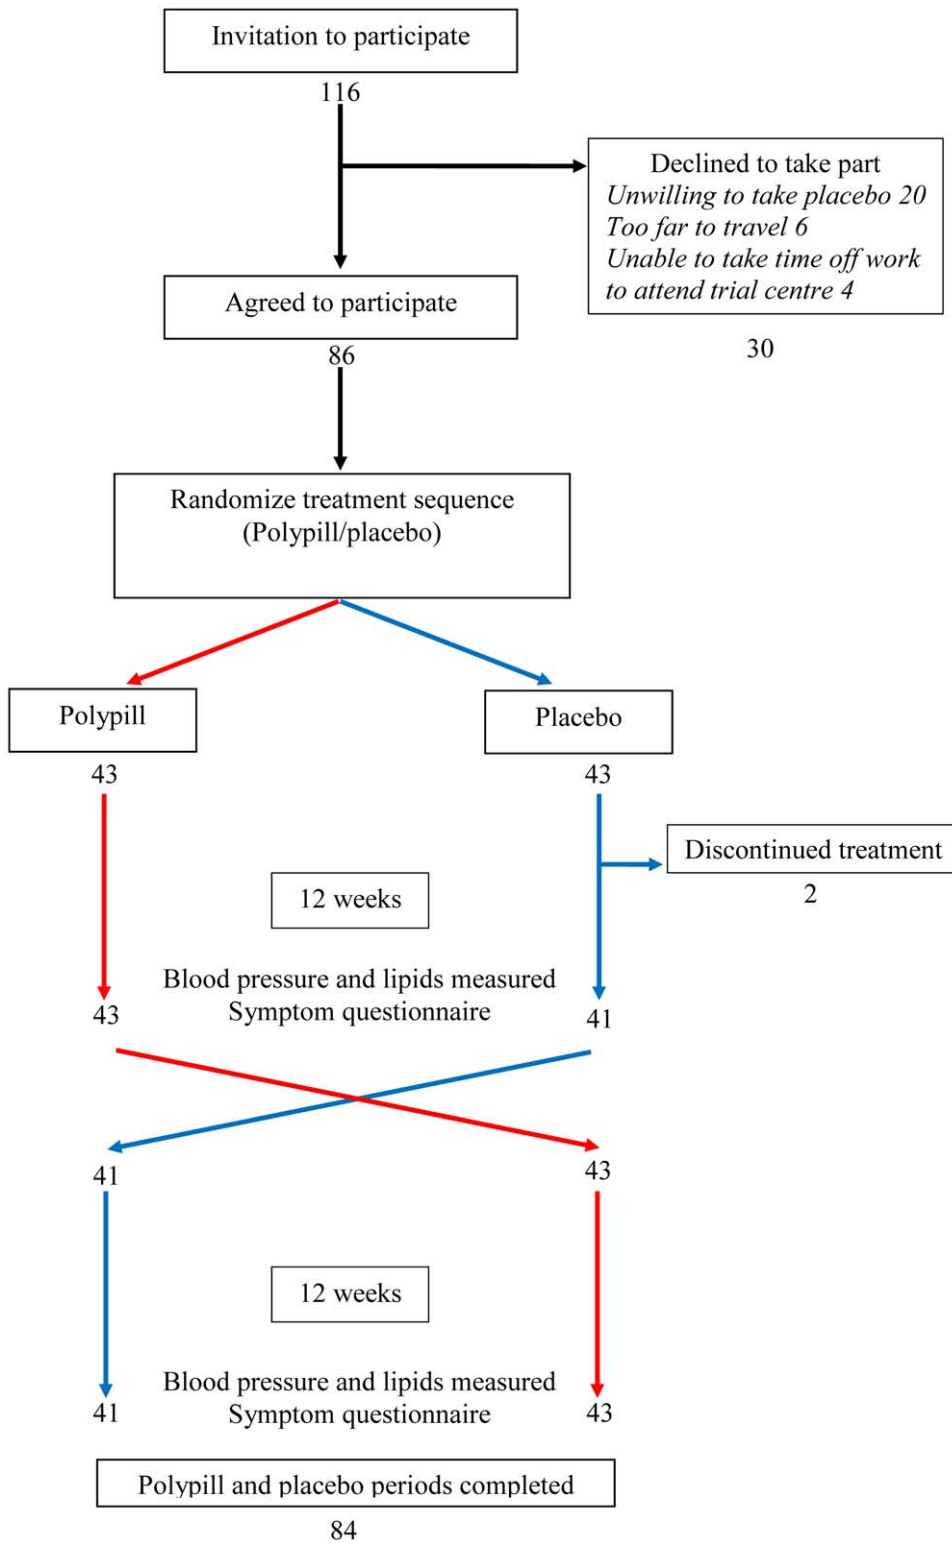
Invitation to participate
116

Declined to take part
*Unwilling to take placebo 20*
*Too far to travel 6*
*Unable to take time off work to attend trial centre 4*
30

Agreed to participate
86

Randomize treatment sequence
(Polypill/placebo)

Polypill
43

Placebo
43

Discontinued treatment
2

12 weeks

Blood pressure and lipids measured
Symptom questionnaire

43

41

41

43

12 weeks

Blood pressure and lipids measured
Symptom questionnaire

41

43

Polypill and placebo periods completed
84